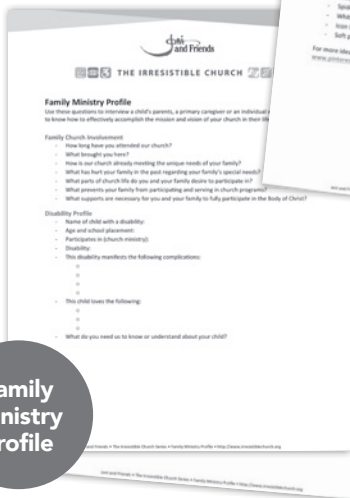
- Sens
- Wha
- Icon
- Soft p

For more idea
www.pinter

Joni and Friends

THE IRRESISTIBLE CHURCH

Family Ministry Profile
Use these questions to interview a child's parents, a primary caregiver or an individual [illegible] to know how to effectively accomplish the mission and vision of your church in their life.

Family Church Involvement
- How long have you attended our church?
- What brought you here?
- How is our church already meeting the unique needs of your family?
- What has hurt your family in the past regarding your family's special needs?
- What parts of church life do you and your family desire to participate in?
- What prevents your family from participating and serving in church programs?
- What supports are necessary for you and your family to fully participate in the Body of Christ?

Disability Profile
- Name of child with a disability:
- Age and school placement:
- Participates in (church ministry):
- Disability:
- This disability manifests the following complications:
  - o
  - o
  - o
- This child loves the following:
  - o
  - o
- What do you need us to know or understand about your child?

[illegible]

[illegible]

amily
inistry
rofile